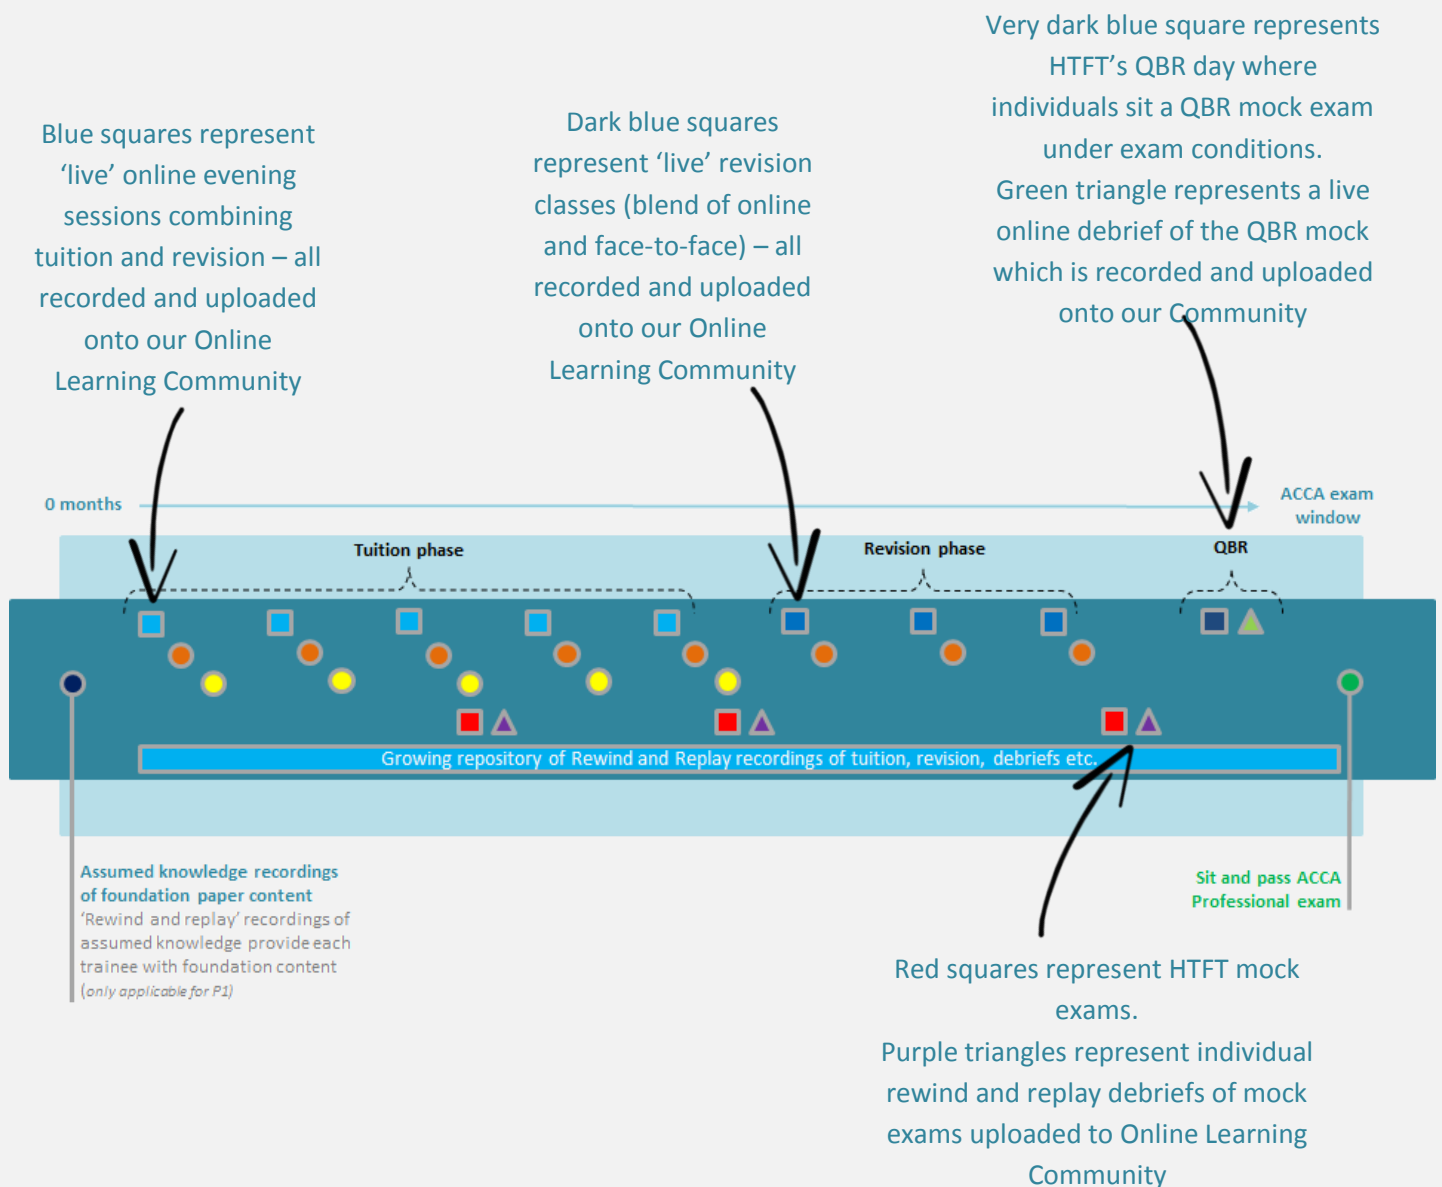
Blue squares represent 'live' online evening sessions combining tuition and revision – all recorded and uploaded onto our Online Learning Community

Dark blue squares represent 'live' revision classes (blend of online and face-to-face) – all recorded and uploaded onto our Online Learning Community

Very dark blue square represents HTFT's QBR day where individuals sit a QBR mock exam under exam conditions. Green triangle represents a live online debrief of the QBR mock which is recorded and uploaded onto our Community

0 months

ACCA exam window

Tuition phase

Revision phase

QBR

Growing repository of Rewind and Replay recordings of tuition, revision, debriefs etc.

Assumed knowledge recordings of foundation paper content
'Rewind and replay' recordings of assumed knowledge provide each trainee with foundation content (only applicable for P1)

Sit and pass ACCA Professional exam

Red squares represent HTFT mock exams.
Purple triangles represent individual rewind and replay debriefs of mock exams uploaded to Online Learning Community